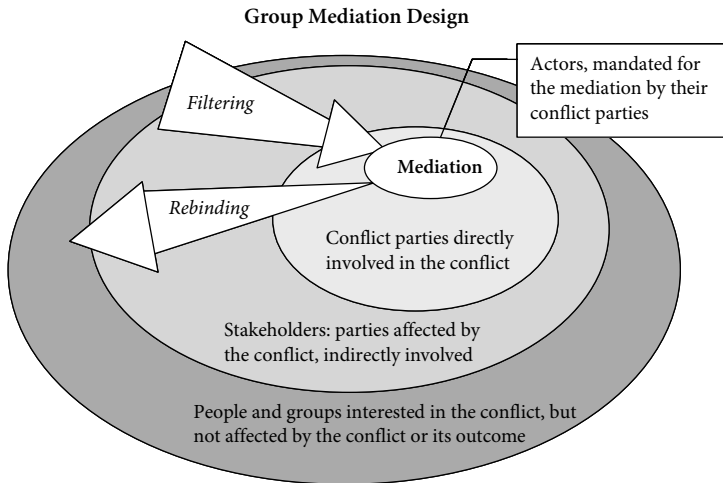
Group Mediation Design

Filtering

Actors, mandated for the mediation by their conflict parties

Mediation

Rebinding

Conflict parties directly involved in the conflict

Stakeholders: parties affected by the conflict, indirectly involved

People and groups interested in the conflict, but not affected by the conflict or its outcome